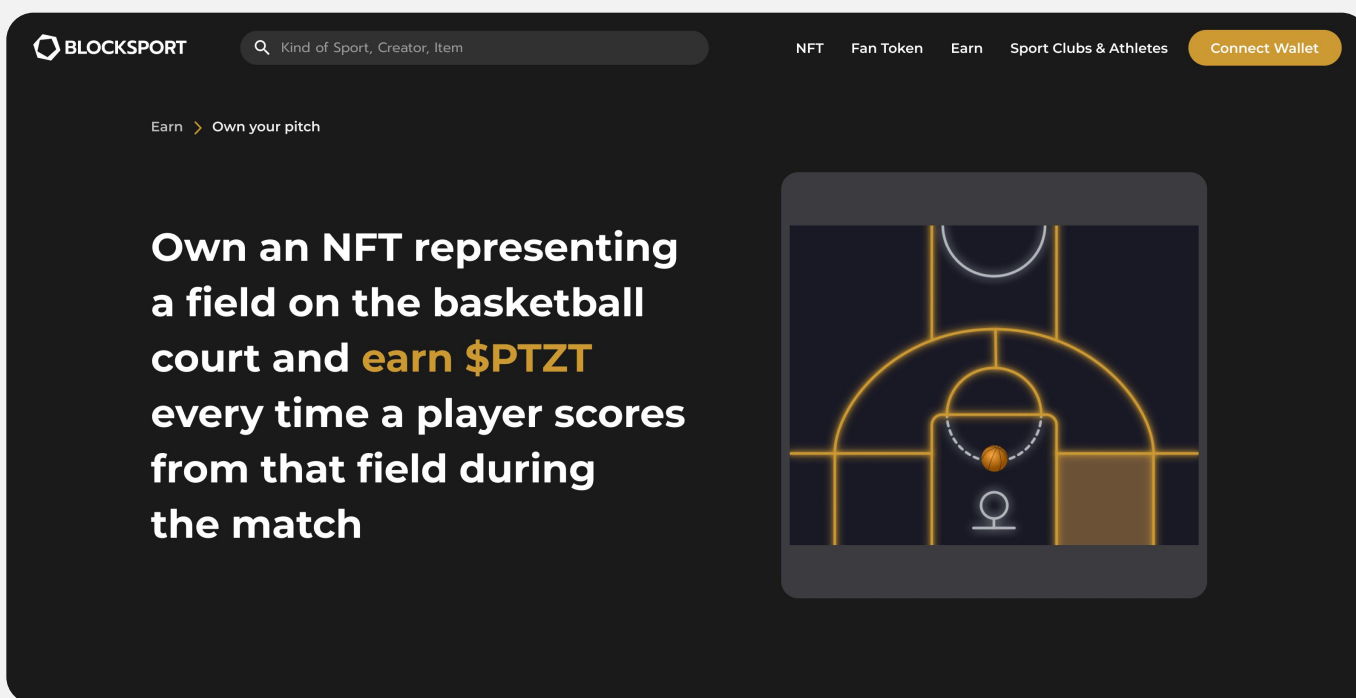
BLOCKSPORT

Kind of Sport, Creator, Item

NFT Fan Token Earn Sport Clubs & Athletes Connect Wallet

Earn > Own your pitch

Own an NFT representing a field on the basketball court and earn $PTZT every time a player scores from that field during the match